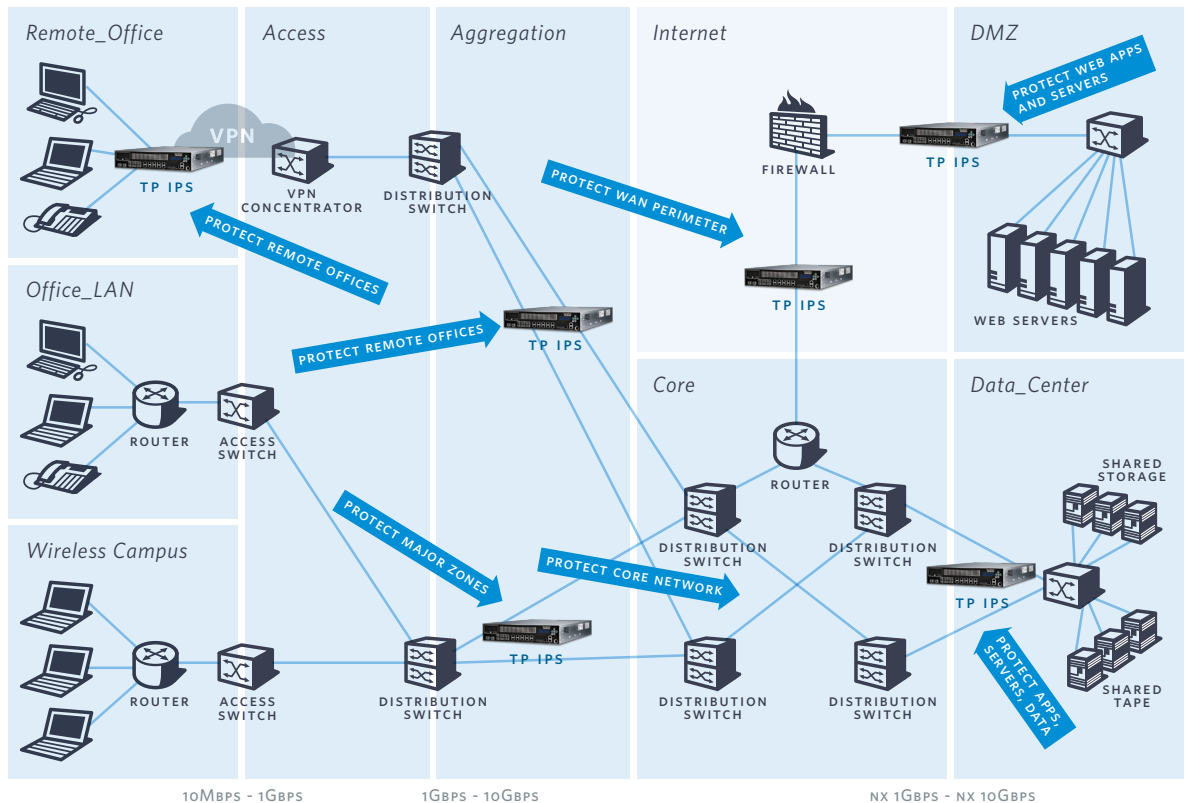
Remote_Office

Access

Aggregation

Internet

DMZ

VPN

TP IPS

VPN CONCENTRATOR

DISTRIBUTION SWITCH

PROTECT WAN PERIMETER

FIREWALL

TP IPS

PROTECT WEB APPS AND SERVERS

PROTECT REMOTE OFFICES

TP IPS

WEB SERVERS

Office_LAN

PROTECT REMOTE OFFICES

TP IPS

ROUTER

ACCESS SWITCH

Core

Data_Center

ROUTER

SHARED STORAGE

Wireless Campus

PROTECT MAJOR ZONES

DISTRIBUTION SWITCH

DISTRIBUTION SWITCH

PROTECT CORE NETWORK

TP IPS

TP IPS

ROUTER

ACCESS SWITCH

DISTRIBUTION SWITCH

DISTRIBUTION SWITCH

DISTRIBUTION SWITCH

PROTECT APPS, SERVERS, DATA

SHARED TAPE

10Mbps - 1Gbps

1Gbps - 10Gbps

nx 1Gbps - nx 10Gbps